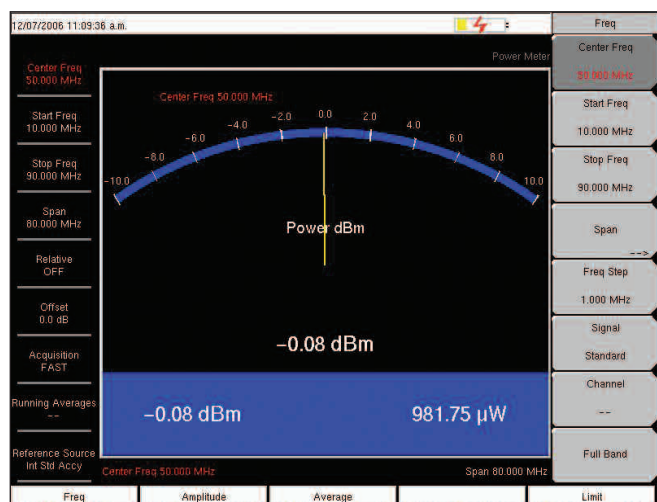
12/07/2006 11:09:36 a.m.

Freq

Power Meter

Center Freq 50.000 MHz

Start Freq 10.000 MHz

Stop Freq 90.000 MHz

Span 80.000 MHz

Relative OFF

Offset 0.0 dB

Acquisition FAST

Running Averages --

Reference Source Int Std Accy

Center Freq 50.000 MHz

-10.0 -8.0 -6.0 -4.0 -2.0 0.0 2.0 4.0 6.0 8.0 10.0

Power dBm

–0.08 dBm

–0.08 dBm

981.75 μW

Center Freq 50.000 MHz

Span 80.000 MHz

Center Freq 50.000 MHz

Start Freq 10.000 MHz

Stop Freq 90.000 MHz

Span -->

Freq Step 1.000 MHz

Signal Standard

Channel --

Full Band

Freq | Amplitude | Average | | Limit